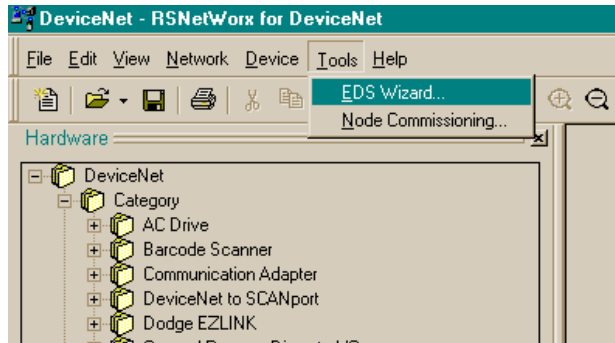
DeviceNet - RSNetWorx for DeviceNet

File Edit View Network Device Tools Help

EDS Wizard...
Node Commissioning...

Hardware

DeviceNet
Category
AC Drive
Barcode Scanner
Communication Adapter
DeviceNet to SCANport
Dodge EZLINK
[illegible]